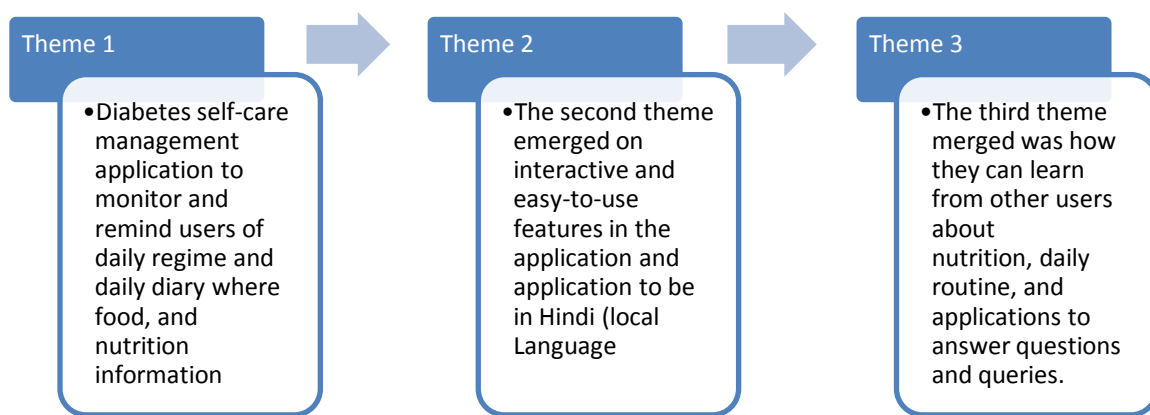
Theme 1

•Diabetes self-care management application to monitor and remind users of daily regime and daily diary where food, and nutrition information

Theme 2

•The second theme emerged on interactive and easy-to-use features in the application and application to be in Hindi (local Language

Theme 3

•The third theme merged was how they can learn from other users about nutrition, daily routine, and applications to answer questions and queries.